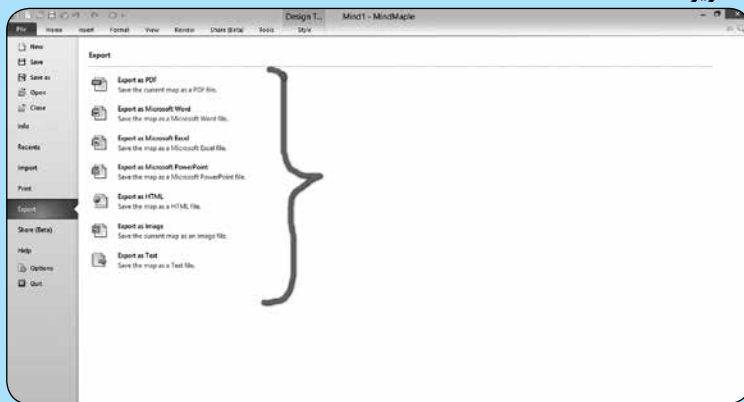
Design T... Mind1 - MindMaple

File Home Insert Format View Review Share (Beta) Tools Style

New
Save
Save as
Open
Close
Info
Recents
Import
Print
Export
Share (Beta)
Help
Options
Quit

Export

Export as PDF
Save the current map as a PDF file.

Export as Microsoft Word
Save the map as a Microsoft Word file.

Export as Microsoft Excel
Save the map as a Microsoft Excel file.

Export as Microsoft PowerPoint
Save the map as a Microsoft PowerPoint file.

Export as HTML
Save the map as a HTML file.

Export as Image
Save the current map as an image file.

Export as Text
Save the map as a Text file.